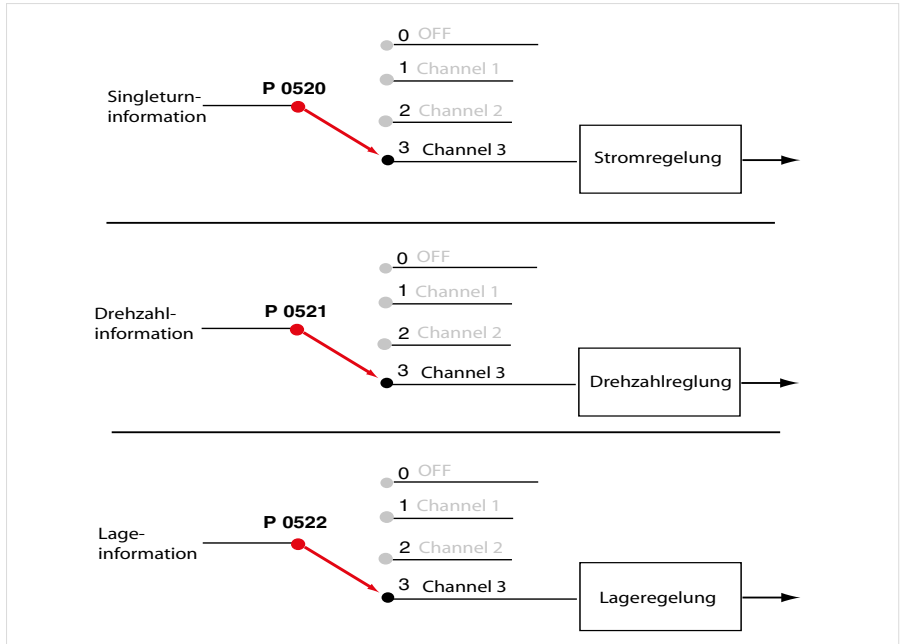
Singleturn-information

P 0520

0 OFF
1 Channel 1
2 Channel 2
3 Channel 3

Stromregelung

Drehzahl-information

P 0521

0 OFF
1 Channel 1
2 Channel 2
3 Channel 3

Drehzahlreglung

Lage-information

P 0522

0 OFF
1 Channel 1
2 Channel 2
3 Channel 3

Lageregelung